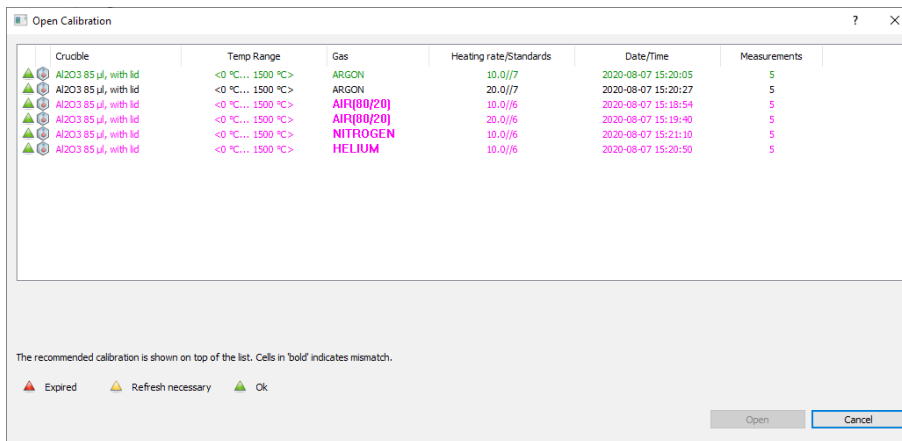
Open Calibration ? ×

| Crucible | Temp Range | Gas | Heating rate/Standards | Date/Time | Measurements |
|---|---|---|---|---|---|
| Al2O3 85 µl, with lid | <0 °C... 1500 °C> | ARGON | 10.0//7 | 2020-08-07 15:20:05 | 5 |
| Al2O3 85 µl, with lid | <0 °C... 1500 °C> | ARGON | 20.0//7 | 2020-08-07 15:20:27 | 5 |
| Al2O3 85 µl, with lid | <0 °C... 1500 °C> | AIR(80/20) | 10.0//6 | 2020-08-07 15:18:54 | 5 |
| Al2O3 85 µl, with lid | <0 °C... 1500 °C> | AIR(80/20) | 20.0//6 | 2020-08-07 15:19:40 | 5 |
| Al2O3 85 µl, with lid | <0 °C... 1500 °C> | NITROGEN | 10.0//6 | 2020-08-07 15:21:10 | 5 |
| Al2O3 85 µl, with lid | <0 °C... 1500 °C> | HELIUM | 10.0//6 | 2020-08-07 15:20:50 | 5 |

The recommended calibration is shown on top of the list. Cells in 'bold' indicates mismatch.

Expired Refresh necessary Ok

Open Cancel